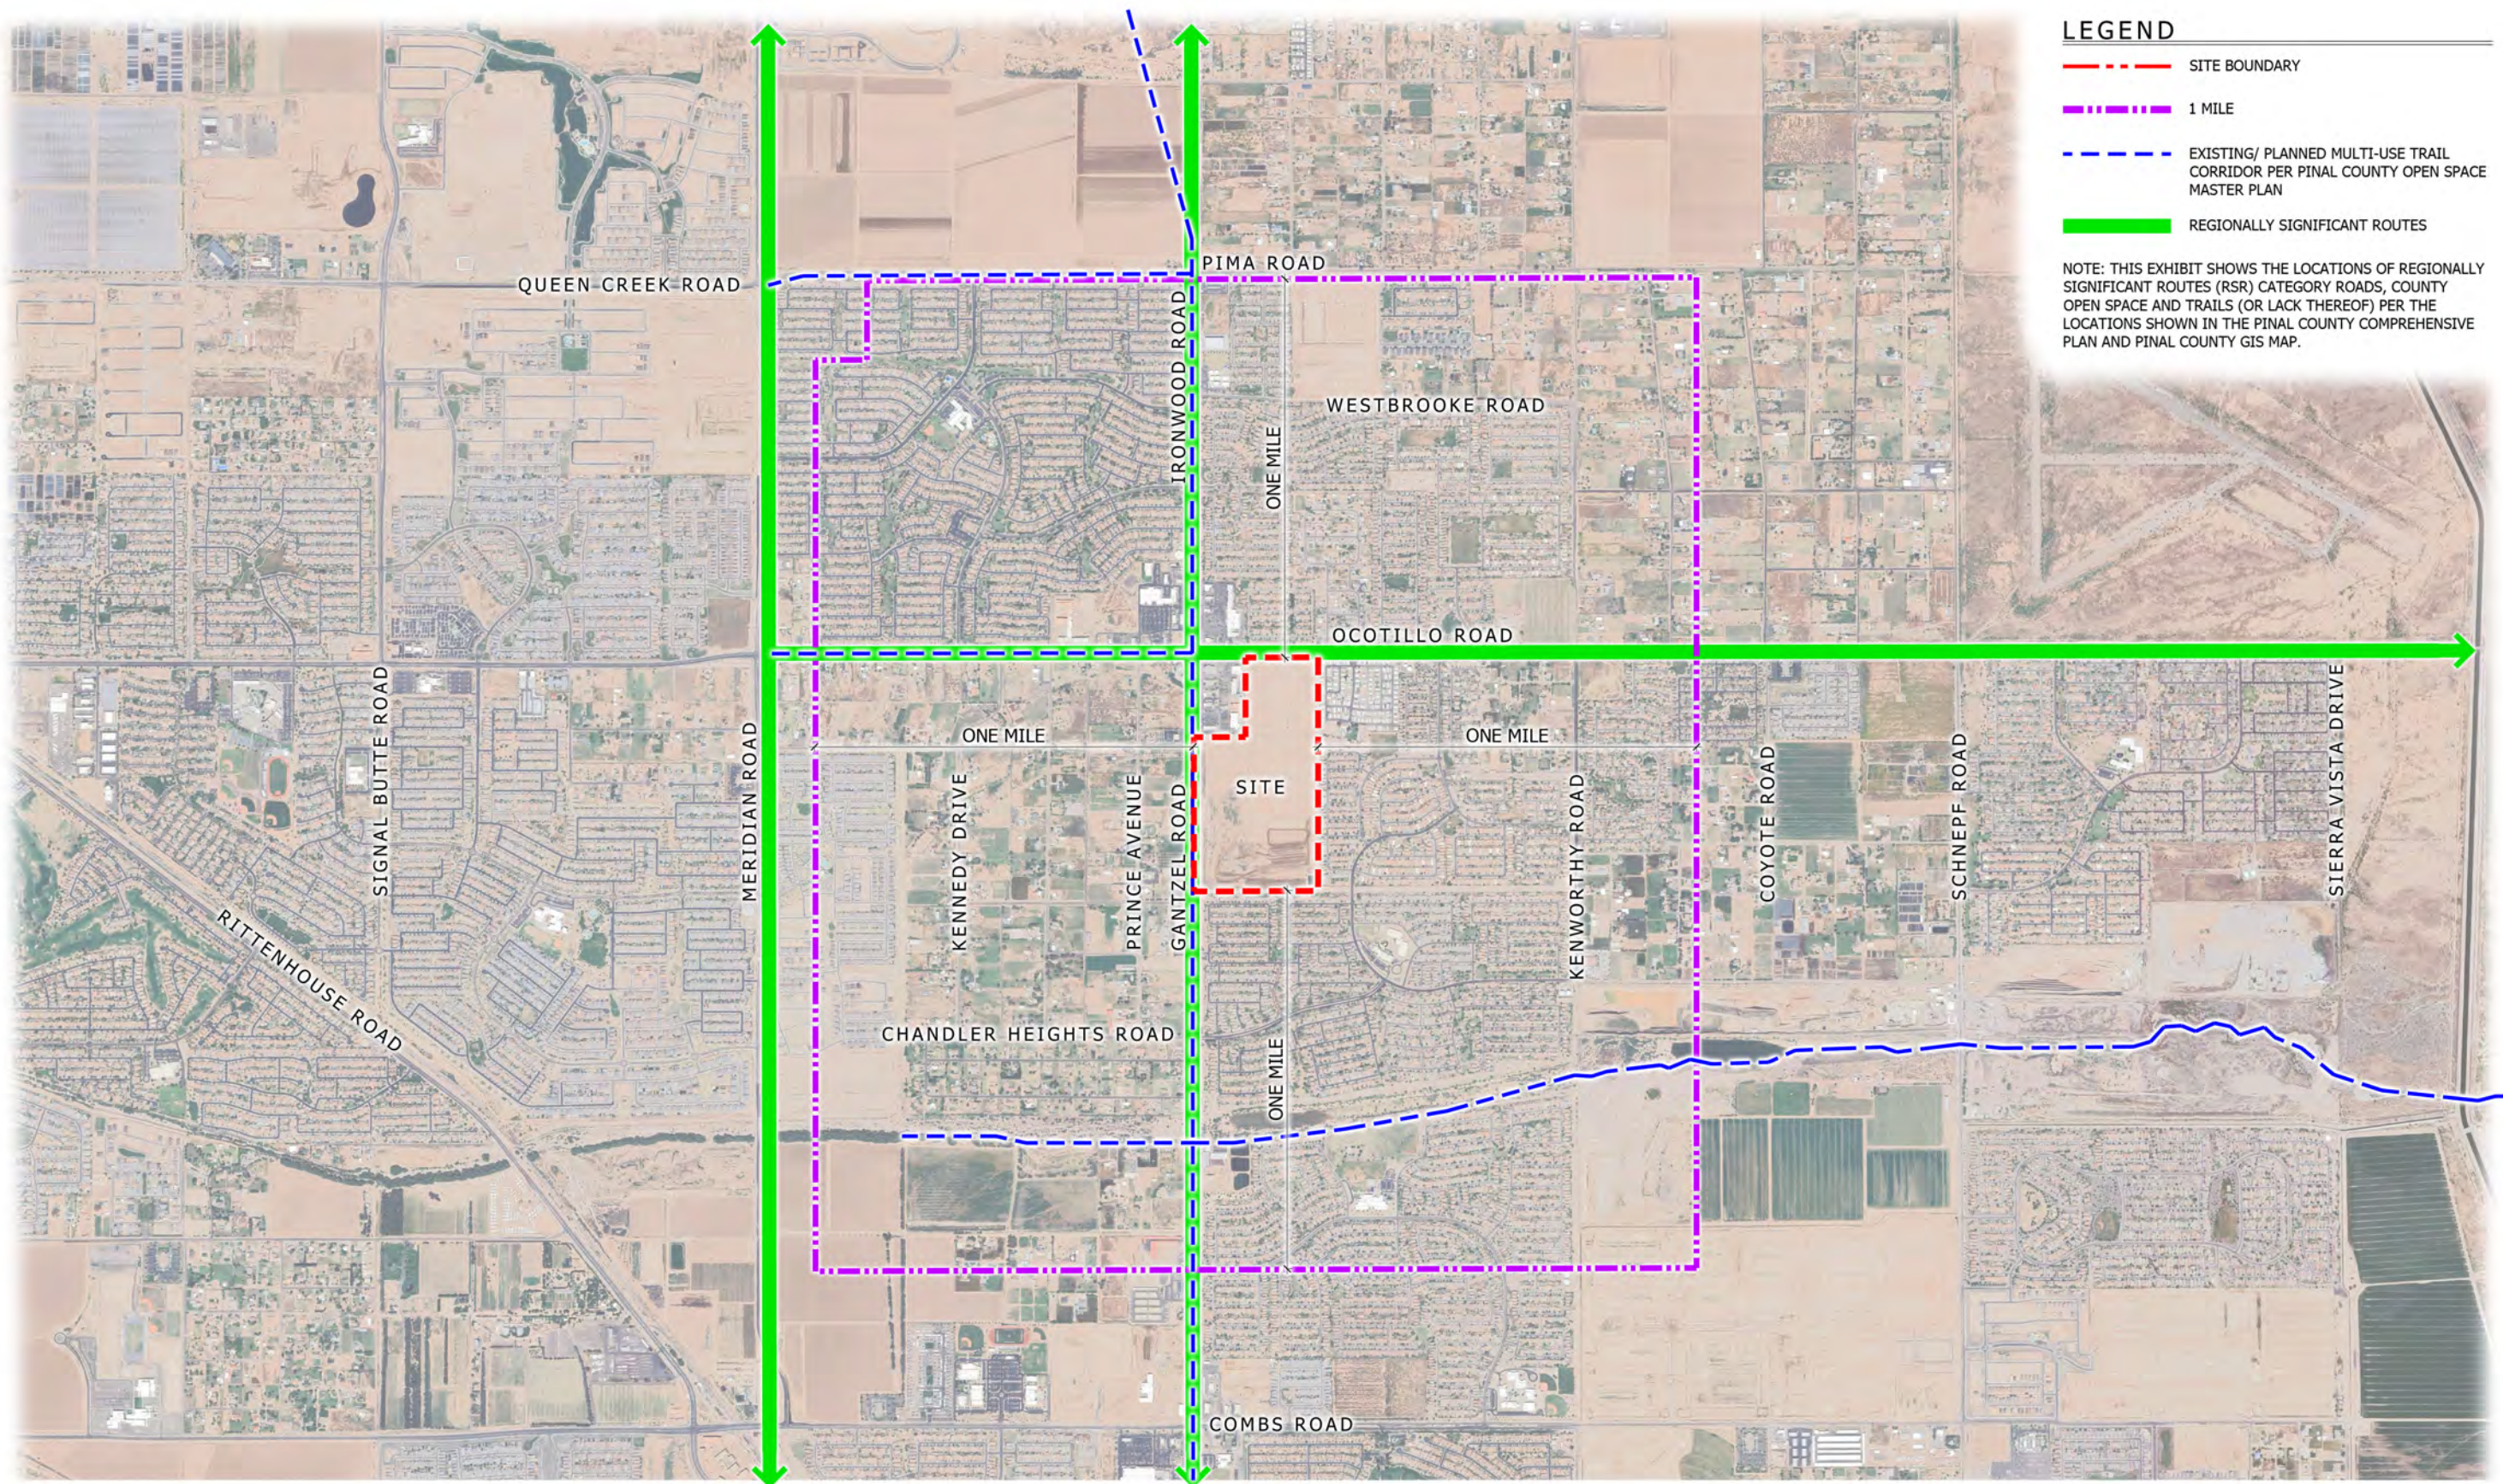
LEGEND

SITE BOUNDARY

1 MILE

EXISTING/ PLANNED MULTI-USE TRAIL CORRIDOR PER PINAL COUNTY OPEN SPACE MASTER PLAN

REGIONALLY SIGNIFICANT ROUTES

NOTE: THIS EXHIBIT SHOWS THE LOCATIONS OF REGIONALLY SIGNIFICANT ROUTES (RSR) CATEGORY ROADS, COUNTY OPEN SPACE AND TRAILS (OR LACK THEREOF) PER THE LOCATIONS SHOWN IN THE PINAL COUNTY COMPREHENSIVE PLAN AND PINAL COUNTY GIS MAP.

PIMA ROAD

QUEEN CREEK ROAD

IRONWOOD ROAD

WESTBROOKE ROAD

ONE MILE

OCOTILLO ROAD

ONE MILE

ONE MILE

SITE

SIGNAL BUTTE ROAD

MERIDIAN ROAD

KENNEDY DRIVE

PRINCE AVENUE

GANTZEL ROAD

KENWORTHY ROAD

COYOTE ROAD

SCHNEPF ROAD

SIERRA VISTA DRIVE

RITTENHOUSE ROAD

CHANDLER HEIGHTS ROAD

ONE MILE

COMBS ROAD